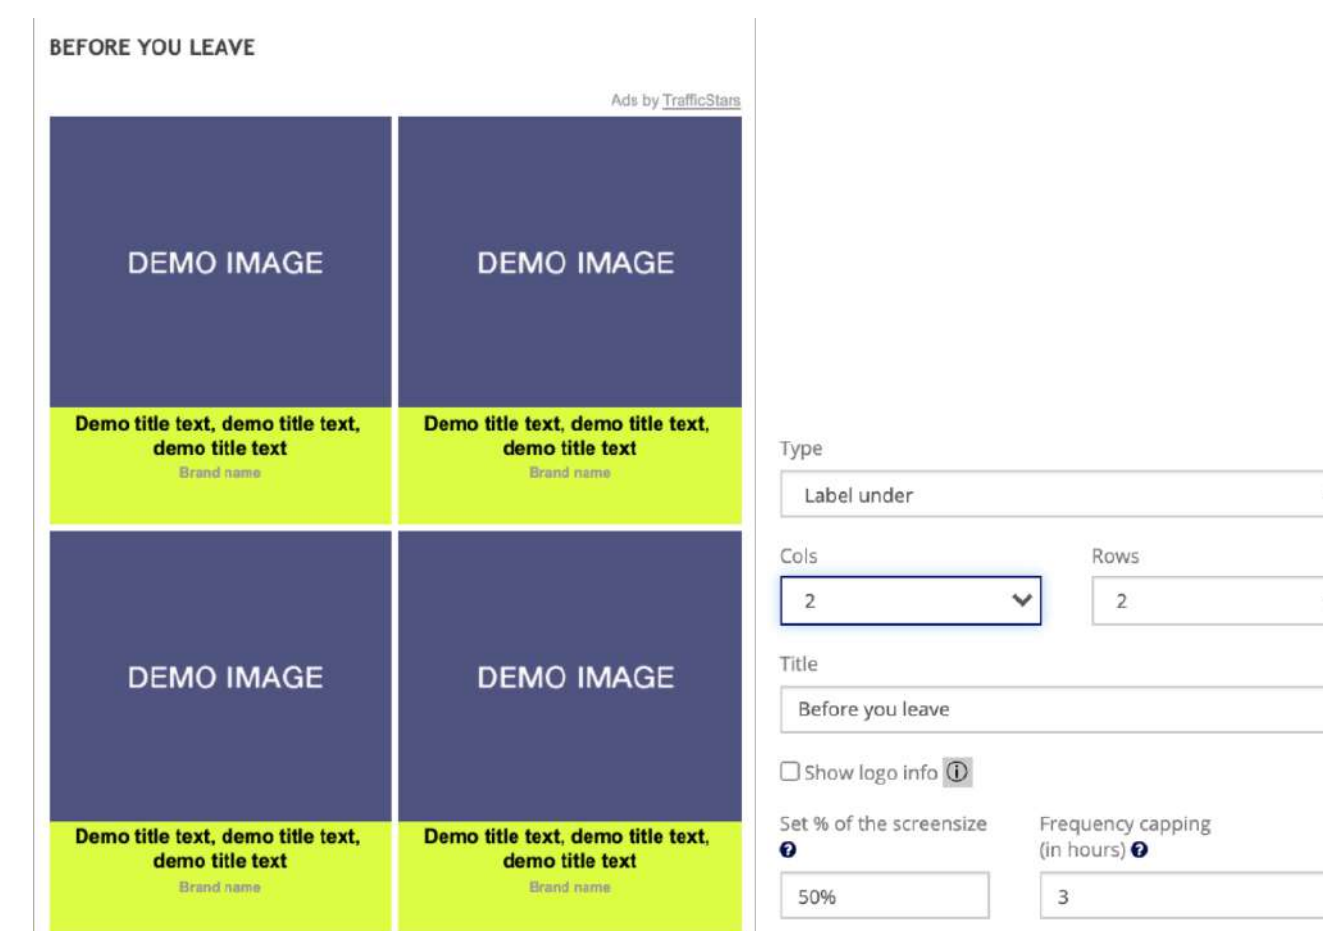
BEFORE YOU LEAVE

Ads by TrafficStars

DEMO IMAGE

Demo title text, demo title text, demo title text

Brand name

DEMO IMAGE

Demo title text, demo title text, demo title text

Brand name

DEMO IMAGE

Demo title text, demo title text, demo title text

Brand name

DEMO IMAGE

Demo title text, demo title text, demo title text

Brand name

Type

Label under

Cols

2

Rows

2

Title

Before you leave

Show logo info

Set % of the screensize

50%

Frequency capping (in hours)

3